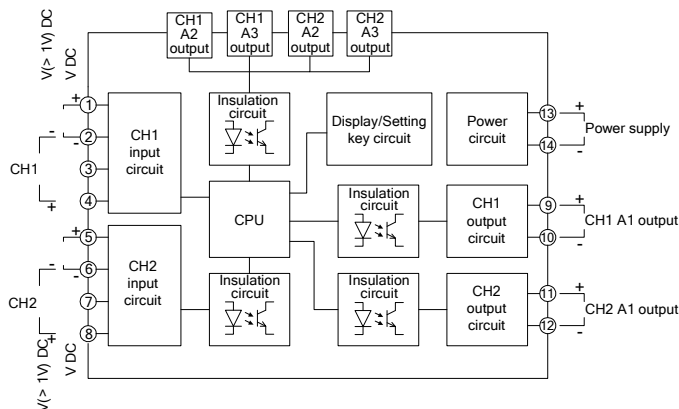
V(> 1V) DC
V DC
CH1 A2 output
CH1 A3 output
CH2 A2 output
CH2 A3 output
+
1
-
2
-
3
4
+
CH1
CH1 input circuit
Insulation circuit
Display/Setting key circuit
Power circuit
13
+
14
-
Power supply
CPU
Insulation circuit
CH1 output circuit
9
+
10
-
CH1 A1 output
+
5
-
6
-
7
8
+
CH2
CH2 input circuit
Insulation circuit
Insulation circuit
CH2 output circuit
11
+
12
-
CH2 A1 output
V DC
V(> 1V) DC